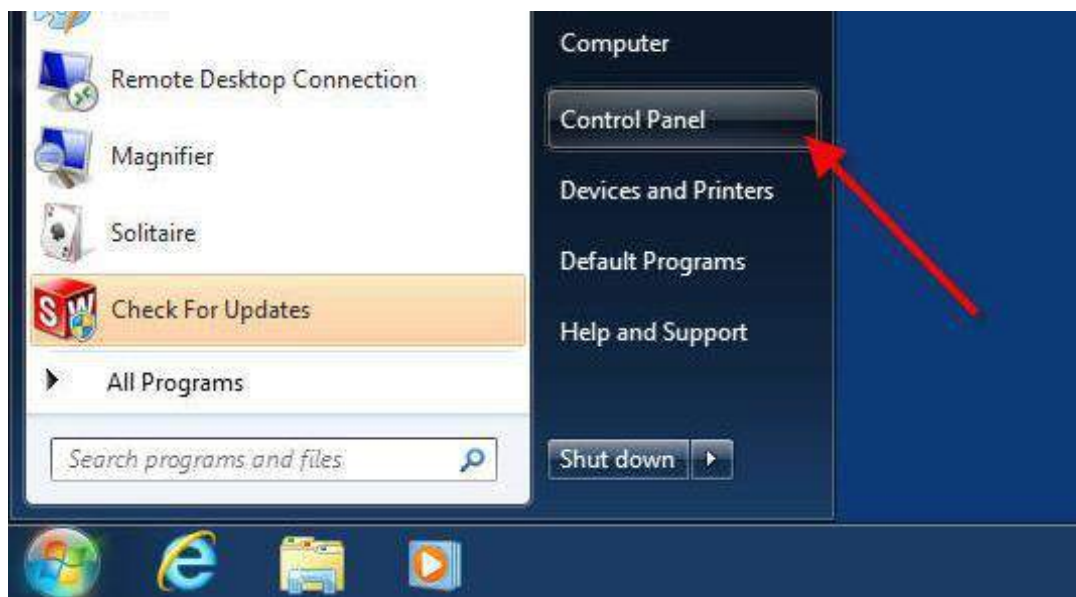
Remote Desktop Connection

Magnifier

Solitaire

Check For Updates

All Programs

Search programs and files

Computer

Control Panel

Devices and Printers

Default Programs

Help and Support

Shut down